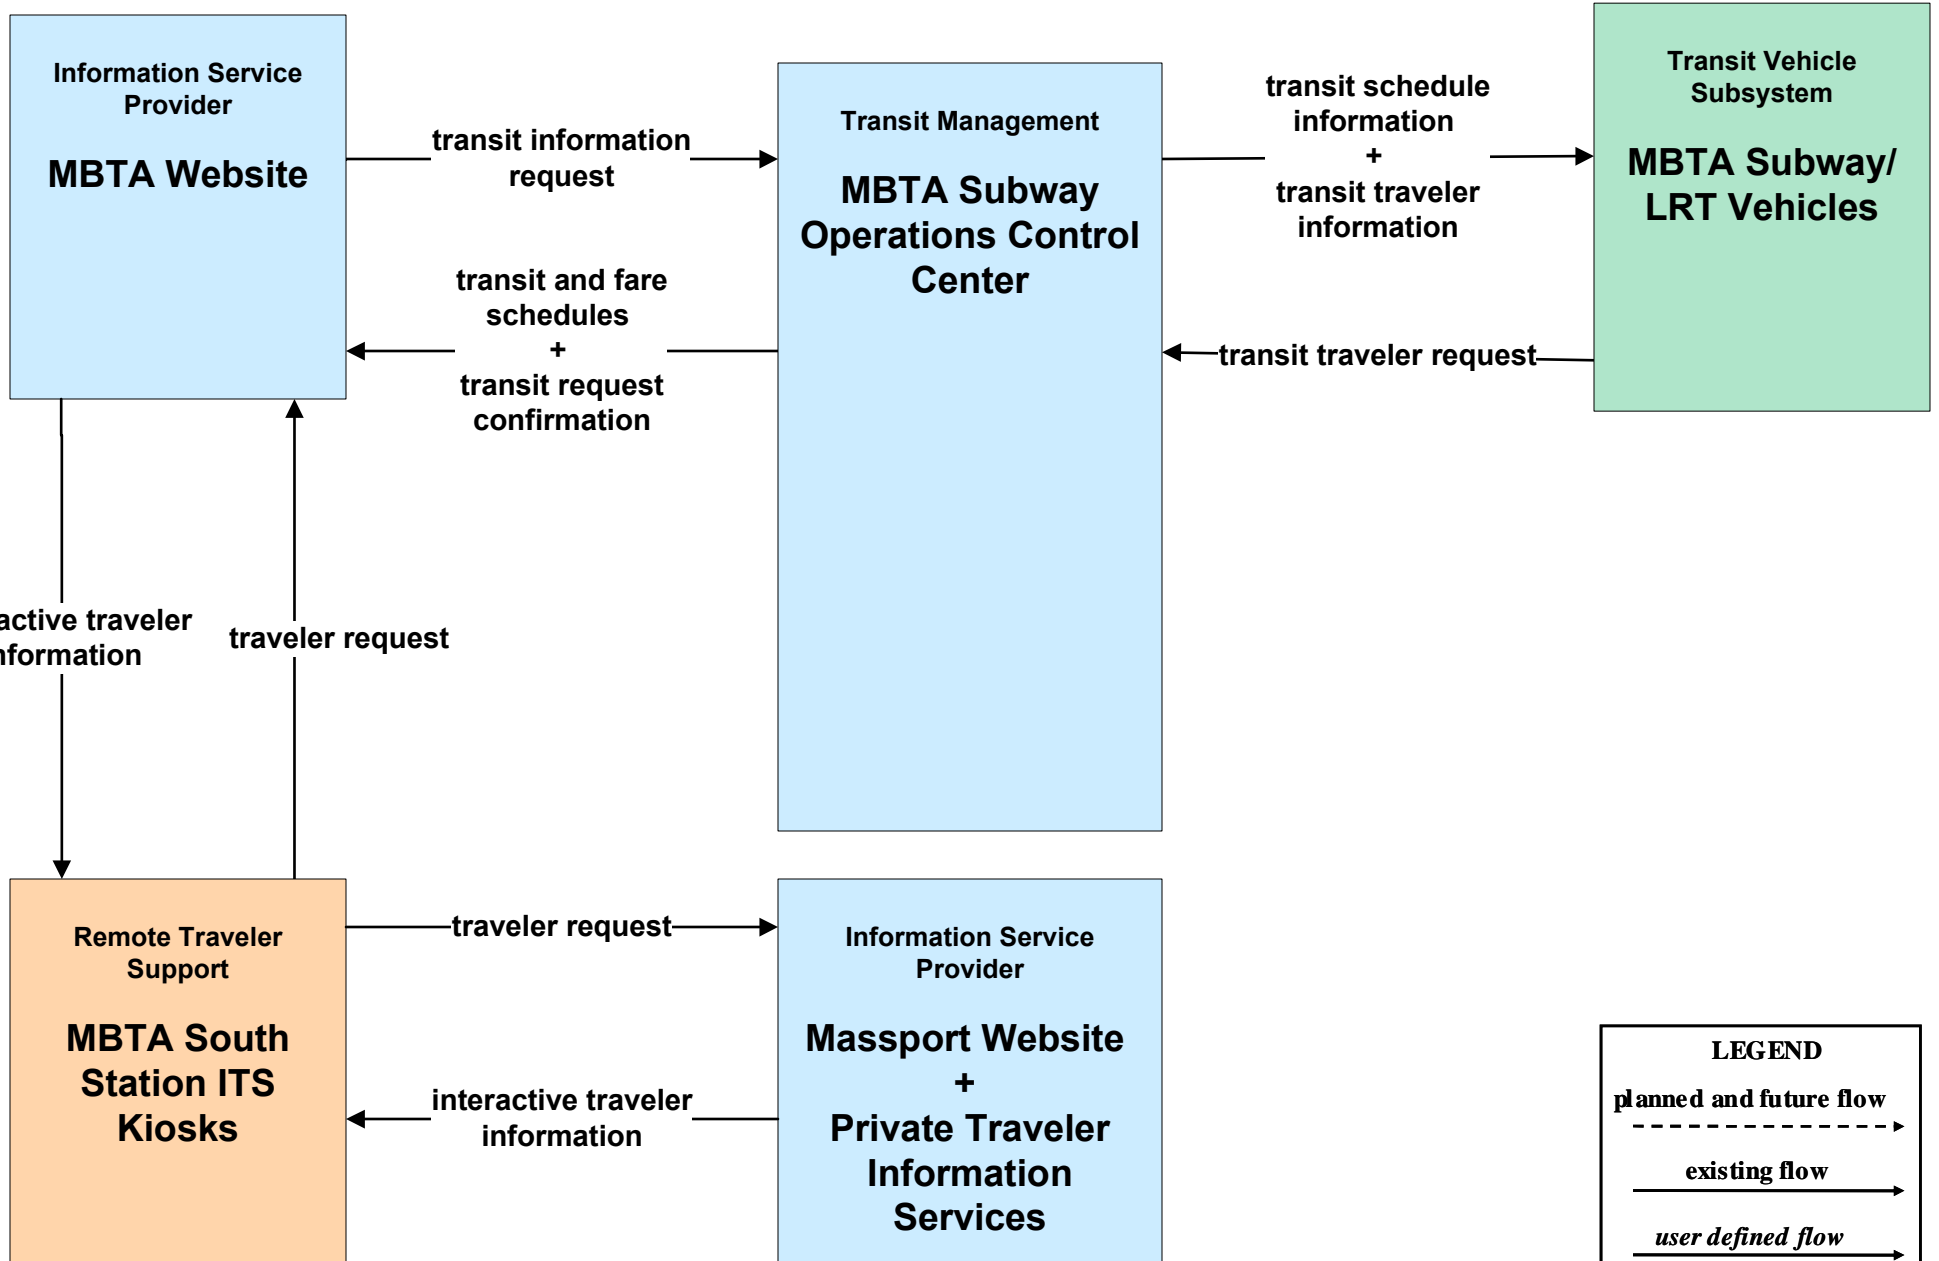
Information Service Provider

MBTA Website

transit information request

Transit Management

MBTA Subway Operations Control Center

transit schedule information + transit traveler information

Transit Vehicle Subsystem

MBTA Subway/ LRT Vehicles

transit and fare schedules + transit request confirmation

transit traveler request

active traveler nformation

traveler request

Remote Traveler Support

MBTA South Station ITS Kiosks

traveler request

Information Service Provider

Massport Website + Private Traveler Information Services

interactive traveler information

LEGEND

planned and future flow

existing flow

user defined flow